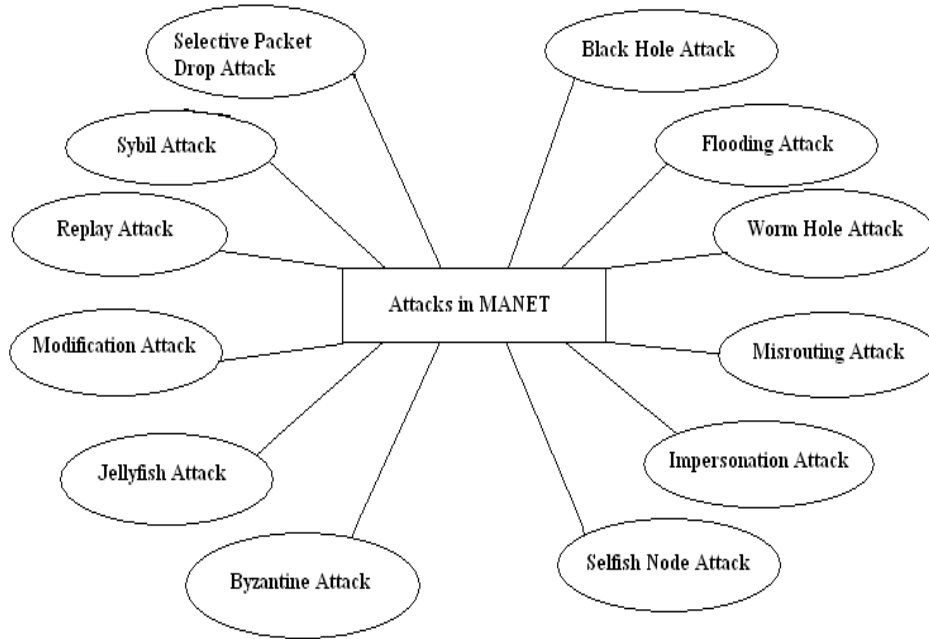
Selective Packet Drop Attack

Black Hole Attack

Sybil Attack

Flooding Attack

Replay Attack

Worm Hole Attack

Attacks in MANET

Modification Attack

Misrouting Attack

Jellyfish Attack

Impersonation Attack

Byzantine Attack

Selfish Node Attack